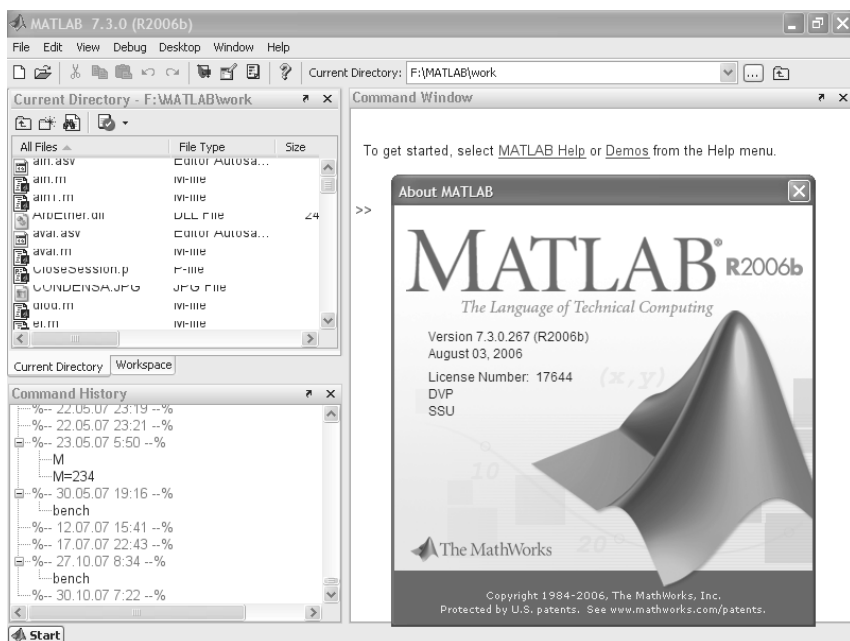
MATLAB 7.3.0 (R2006b)

File Edit View Debug Desktop Window Help

Current Directory: F:\MATLAB\work

Current Directory - F:\MATLAB\work

| All Files | File Type | Size |
|---|---|---|
| ain.asv | Editor Autosa... | |
| ain.m | M-file | |
| ain1.m | M-file | |
| ArbEther.dll | DLL File | 24 |
| aval.asv | Editor Autosa... | |
| aval.m | M-file | |
| CloseSession.p | P-file | |
| CONDENSA.JPG | JPG File | |
| diod.m | M-file | |
| el.m | M-file | |

Current Directory Workspace

Command History

%-- 22.05.07 23:19 --%
%-- 22.05.07 23:21 --%
%-- 23.05.07 5:50 --%
M
M=234
%-- 30.05.07 19:16 --%
bench
%-- 12.07.07 15:41 --%
%-- 17.07.07 22:43 --%
%-- 27.10.07 8:34 --%
bench
%-- 30.10.07 7:22 --%

Command Window

To get started, select MATLAB Help or Demos from the Help menu.

>>

About MATLAB

MATLAB® R2006b

The Language of Technical Computing

Version 7.3.0.267 (R2006b)
August 03, 2006

License Number: 17644
DVP
SSU

(x,y)

10

20

The MathWorks

Copyright 1984-2006, The MathWorks, Inc.
Protected by U.S. patents. See www.mathworks.com/patents.

Start